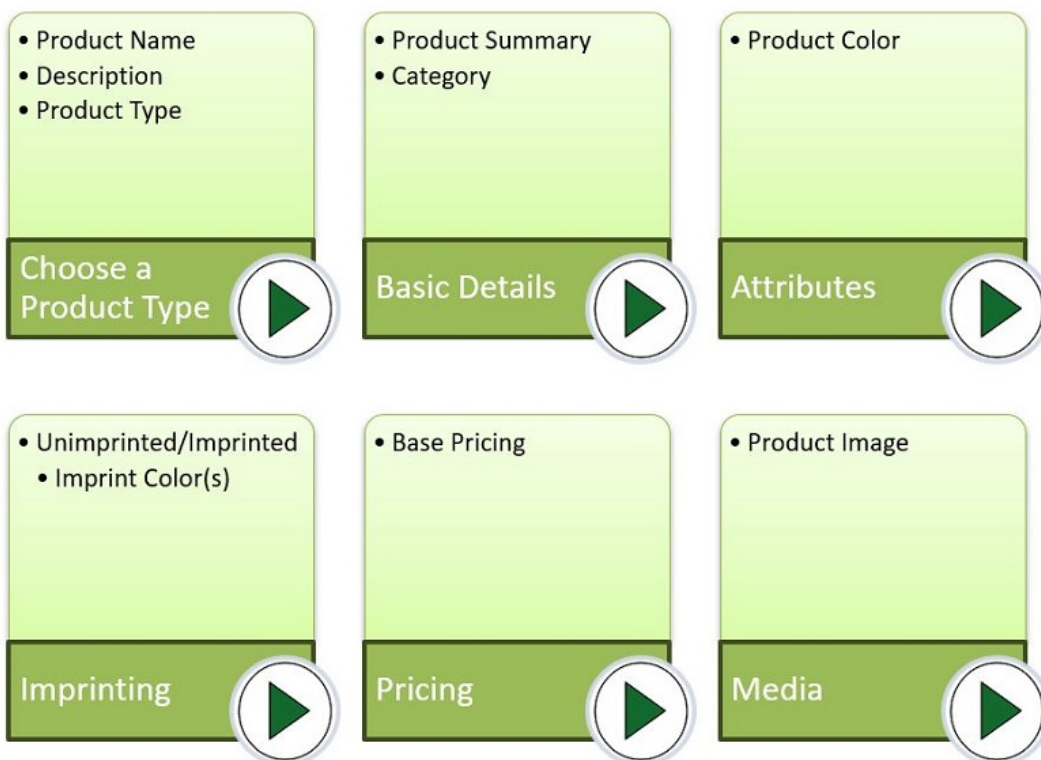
• Product Name
• Description
• Product Type

Choose a Product Type

• Product Summary
• Category

Basic Details

• Product Color

Attributes

• Unimprinted/Imprinted
  • Imprint Color(s)

Imprinting

• Base Pricing

Pricing

• Product Image

Media